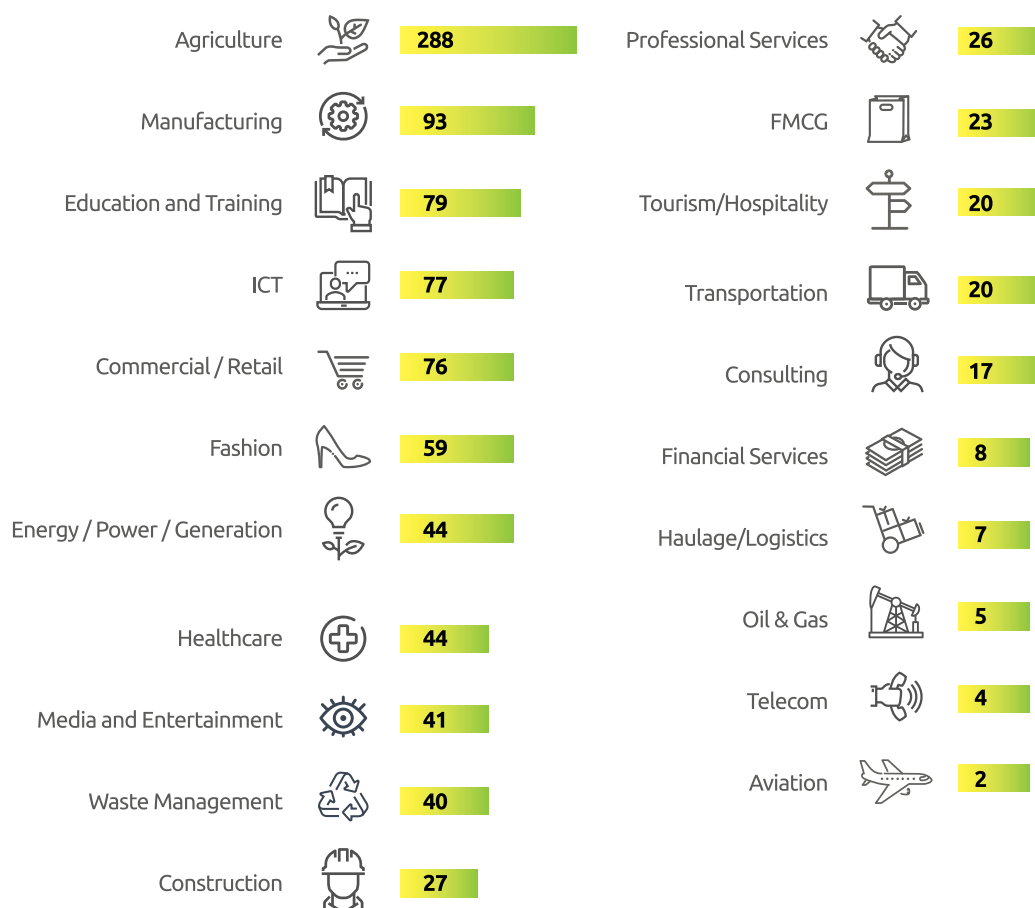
Agriculture 288
Manufacturing 93
Education and Training 79
ICT 77
Commercial / Retail 76
Fashion 59
Energy / Power / Generation 44
Healthcare 44
Media and Entertainment 41
Waste Management 40
Construction 27

Professional Services 26
FMCG 23
Tourism/Hospitality 20
Transportation 20
Consulting 17
Financial Services 8
Haulage/Logistics 7
Oil & Gas 5
Telecom 4
Aviation 2